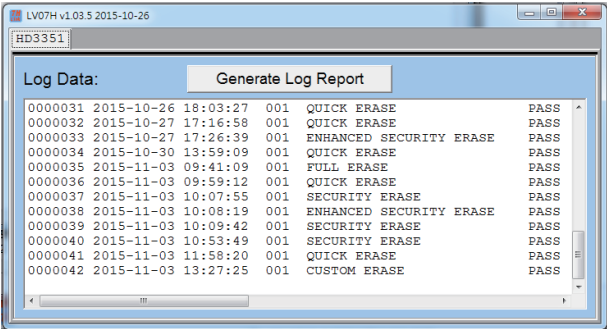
LV07H v1.03.5 2015-10-26

HD3351

Log Data:

Generate Log Report

| | | | | | |
|---|---|---|---|---|---|
| 0000031 | 2015-10-26 | 18:03:27 | 001 | QUICK ERASE | PASS |
| 0000032 | 2015-10-27 | 17:16:58 | 001 | QUICK ERASE | PASS |
| 0000033 | 2015-10-27 | 17:26:39 | 001 | ENHANCED SECURITY ERASE | PASS |
| 0000034 | 2015-10-30 | 13:59:09 | 001 | QUICK ERASE | PASS |
| 0000035 | 2015-11-03 | 09:41:09 | 001 | FULL ERASE | PASS |
| 0000036 | 2015-11-03 | 09:59:12 | 001 | QUICK ERASE | PASS |
| 0000037 | 2015-11-03 | 10:07:55 | 001 | SECURITY ERASE | PASS |
| 0000038 | 2015-11-03 | 10:08:19 | 001 | ENHANCED SECURITY ERASE | PASS |
| 0000039 | 2015-11-03 | 10:09:42 | 001 | SECURITY ERASE | PASS |
| 0000040 | 2015-11-03 | 10:53:49 | 001 | SECURITY ERASE | PASS |
| 0000041 | 2015-11-03 | 11:58:20 | 001 | QUICK ERASE | PASS |
| 0000042 | 2015-11-03 | 13:27:25 | 001 | CUSTOM ERASE | PASS |